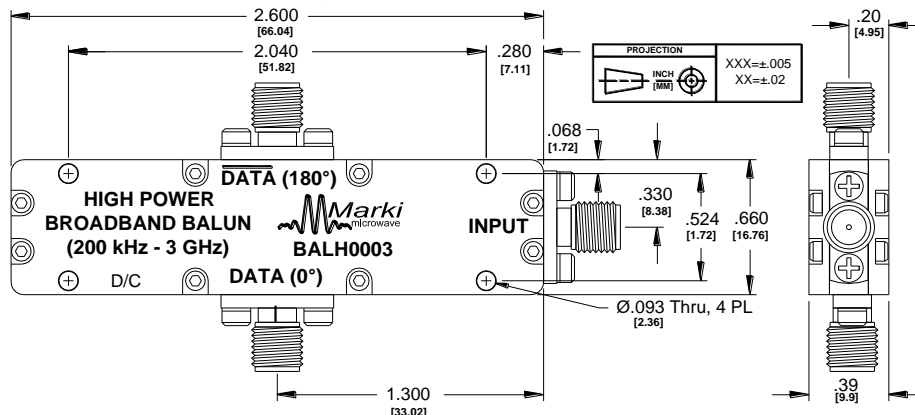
2.600
[66.04]
2.040
[51.82]
.280
[7.11]
PROJECTION
INCH
[MM]
XXX=±.005
XX=±.02
.20
[4.95]
.068
[1.72]
$\overline{\text{DATA}}$ (180°)
HIGH POWER
BROADBAND BALUN
(200 kHz - 3 GHz)
Marki
microwave
BALH0003
INPUT
.330
[8.38]
.524
[1.72]
.660
[16.76]
D/C
DATA (0°)
Ø.093 Thru, 4 PL
[2.36]
1.300
[33.02]
.39
[9.9]